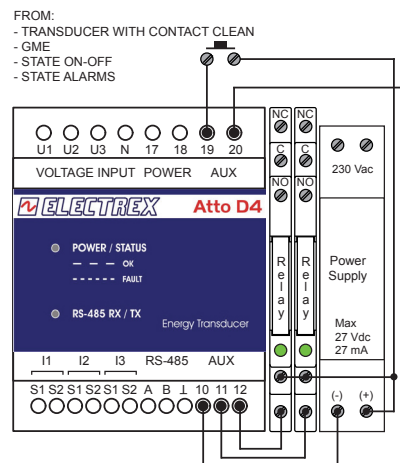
FROM:
- TRANSDUCER WITH CONTACT CLEAN
- GME
- STATE ON-OFF
- STATE ALARMS

U1 U2 U3 N 17 18 19 20
VOLTAGE INPUT POWER AUX

ELECTREX Atto D4

POWER / STATUS
— — — OK
- - - - - - FAULT

RS-485 RX / TX

Energy Transducer

I1 I2 I3 RS-485 AUX
S1 S2 S1 S2 S1 S2 A B ⊥ 10 11 12

NC C NO
NC C NO
Relay
Relay

230 Vac

Power Supply

Max
27 Vdc
27 mA

(-) (+)